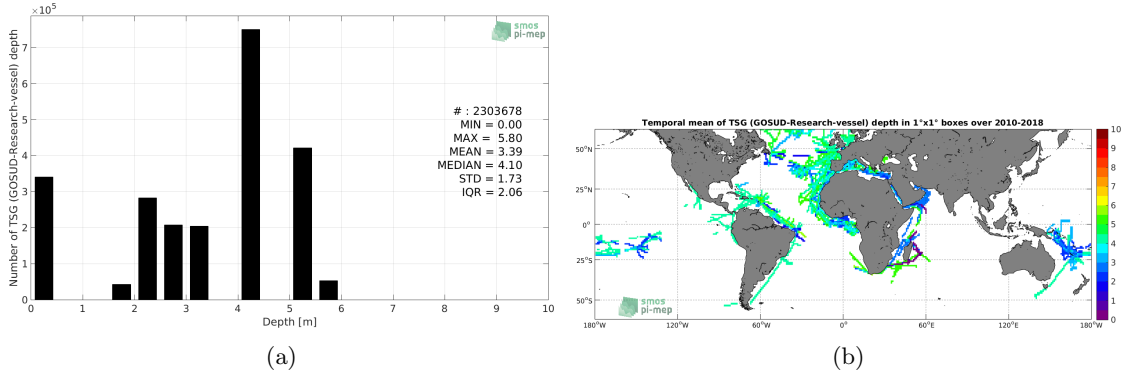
$\times10^5$

smos
pi-mep

Number of TSG (GOSUD-Research-vessel) depth

7
6
5
4
3
2
1
0

# : 2303678
MIN = 0.00
MAX = 5.80
MEAN = 3.39
MEDIAN = 4.10
STD = 1.73
IQR = 2.06

0 1 2 3 4 5 6 7 8 9 10
Depth [m]

(a)

Temporal mean of TSG (GOSUD-Research-vessel) depth in 1°x1° boxes over 2010-2018

50°N
25°N
0°
25°S
50°S

180°W 120°W 60°W 0° 60°E 120°E 180°W

smos
pi-mep

10
9
8
7
6
5
4
3
2
1
0

(b)